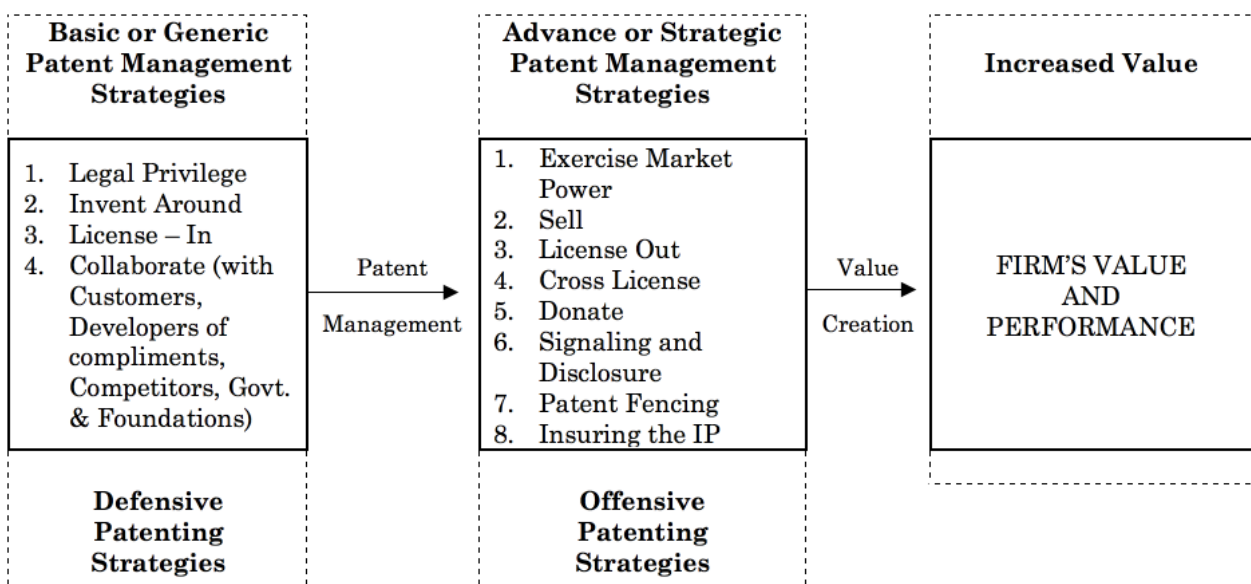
Basic or Generic Patent Management Strategies

1. Legal Privilege
2. Invent Around
3. License – In
4. Collaborate (with Customers, Developers of compliments, Competitors, Govt. & Foundations)

Defensive Patenting Strategies

Patent Management

Advance or Strategic Patent Management Strategies

1. Exercise Market Power
2. Sell
3. License Out
4. Cross License
5. Donate
6. Signaling and Disclosure
7. Patent Fencing
8. Insuring the IP

Offensive Patenting Strategies

Value Creation

Increased Value

FIRM'S VALUE AND PERFORMANCE